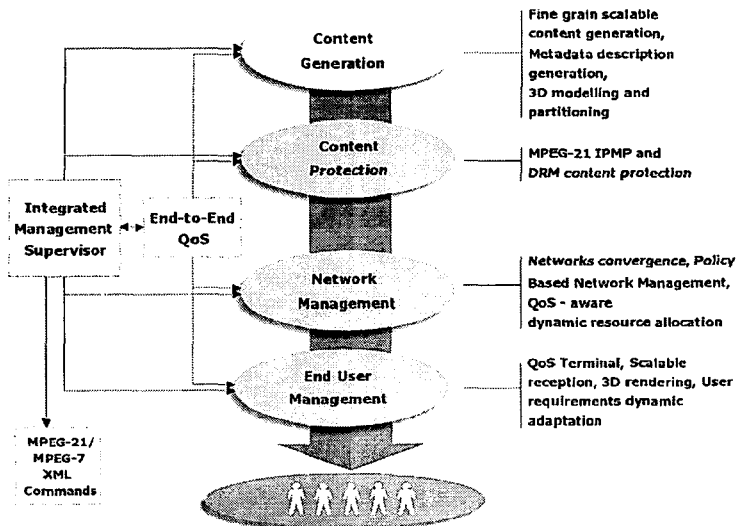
Content Generation

Fine grain scalable content generation, Metadata description generation, 3D modelling and partitioning

Content Protection

MPEG-21 IPMP and DRM content protection

Integrated Management Supervisor

End-to-End QoS

Network Management

Networks convergence, Policy Based Network Management, QoS - aware dynamic resource allocation

End User Management

QoS Terminal, Scalable reception, 3D rendering, User requirements dynamic adaptation

MPEG-21/ MPEG-7 XML Commands